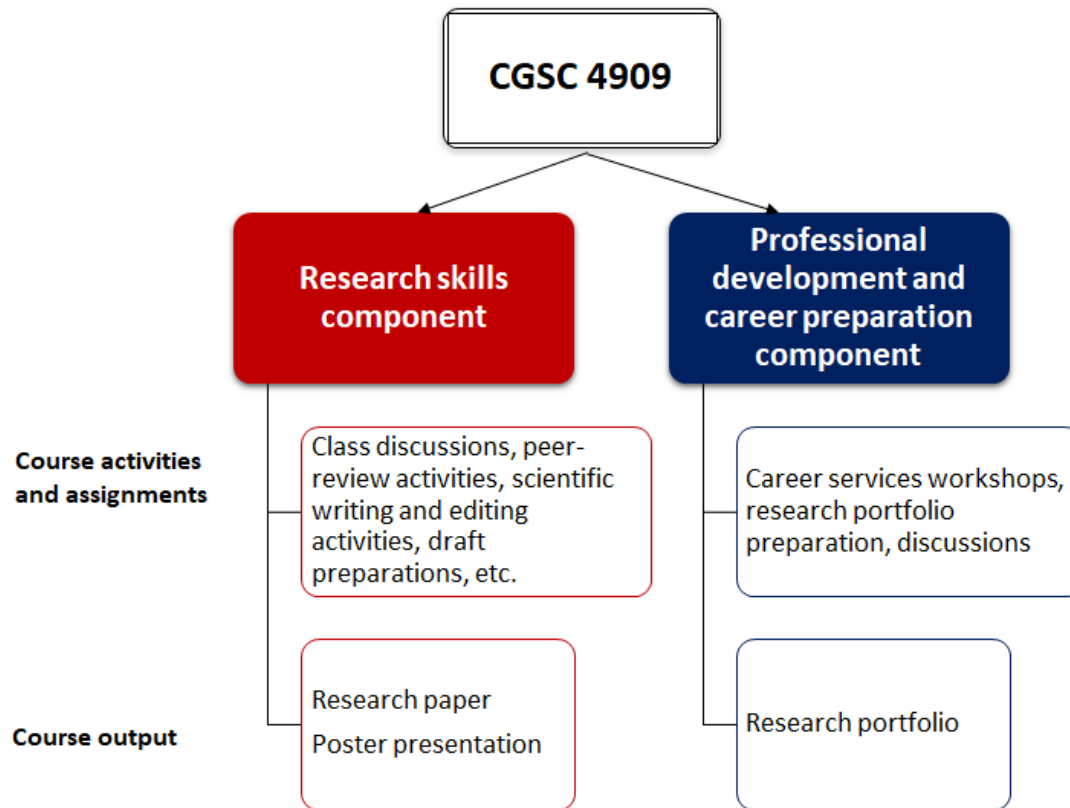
CGSC 4909

Research skills component

Professional development and career preparation component

Course activities and assignments

Class discussions, peer-review activities, scientific writing and editing activities, draft preparations, etc.

Career services workshops, research portfolio preparation, discussions

Course output

Research paper
Poster presentation

Research portfolio